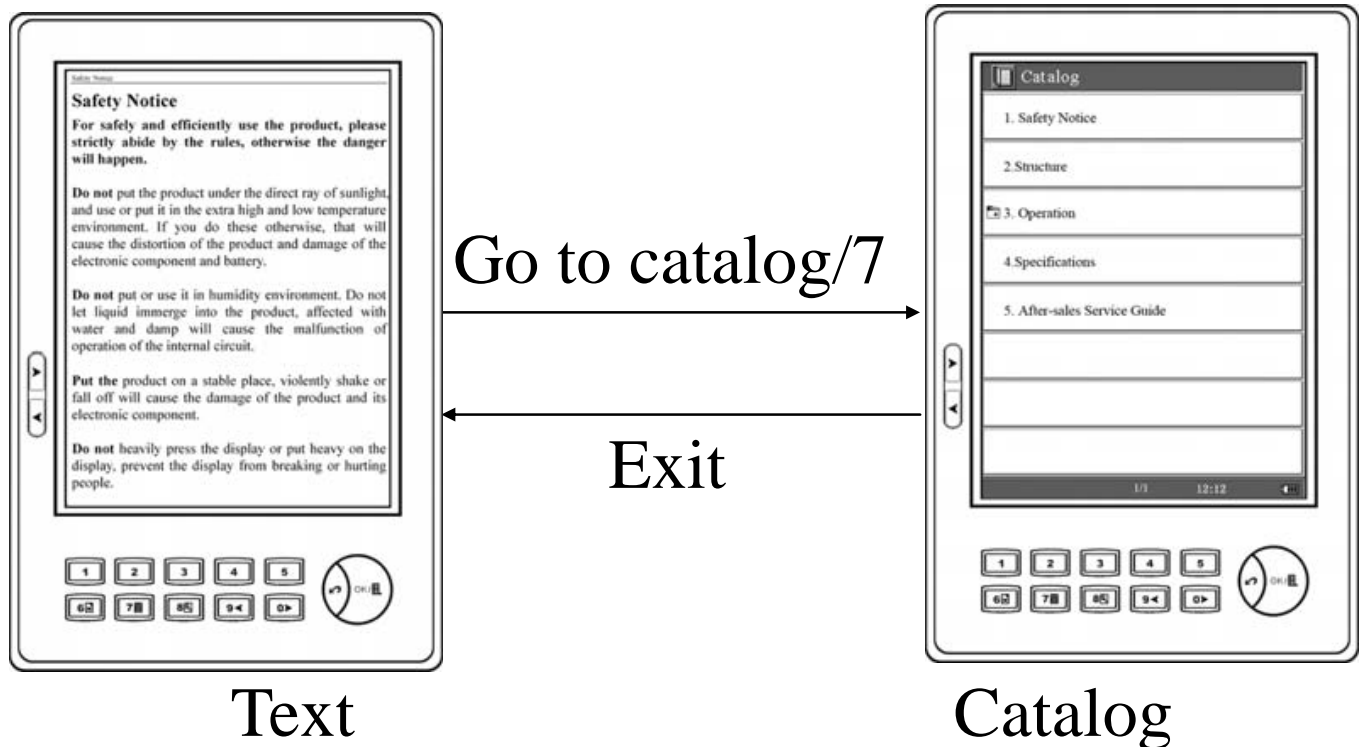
Safety Notice

Safety Notice

For safely and efficiently use the product, please strictly abide by the rules, otherwise the danger will happen.

Do not put the product under the direct ray of sunlight, and use or put it in the extra high and low temperature environment. If you do these otherwise, that will cause the distortion of the product and damage of the electronic component and battery.

Do not put or use it in humidity environment. Do not let liquid immerge into the product, affected with water and damp will cause the malfunction of operation of the internal circuit.

Put the product on a stable place, violently shake or fall off will cause the damage of the product and its electronic component.

Do not heavily press the display or put heavy on the display, prevent the display from breaking or hurting people.

1 2 3 4 5
6 7 8 9 0
OK/

Go to catalog/7

Exit

Catalog
1. Safety Notice
2.Structure
3. Operation
4.Specifications
5. After-sales Service Guide
1/1 12:12

1 2 3 4 5
6 7 8 9 0
OK/

Text

Catalog